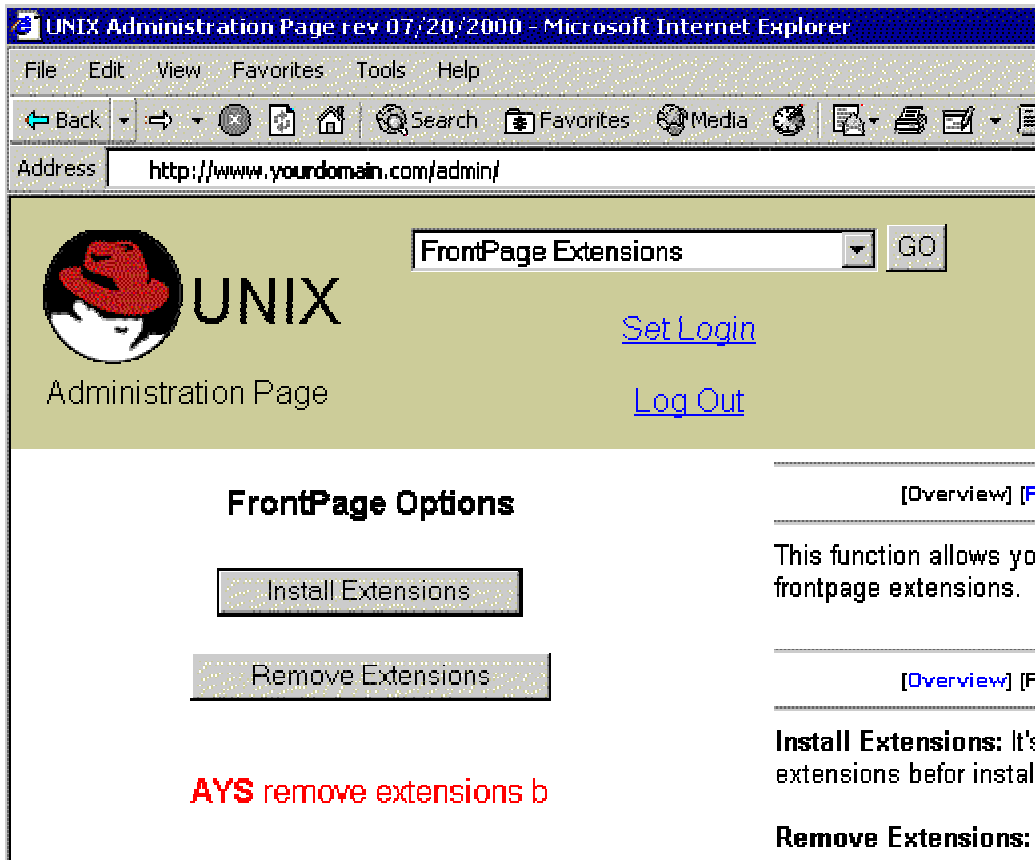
UNIX Administration Page rev 07/20/2000 - Microsoft Internet Explorer

File Edit View Favorites Tools Help

Back Search Favorites Media

Address http://www.yourdomain.com/admin/

FrontPage Extensions GO

UNIX

Administration Page

Set Login

Log Out

FrontPage Options

Install Extensions

Remove Extensions

AYS remove extensions b

[Overview] [F

This function allows yo frontpage extensions.

[Overview] [F

Install Extensions: It's extensions befor instal

Remove Extensions: